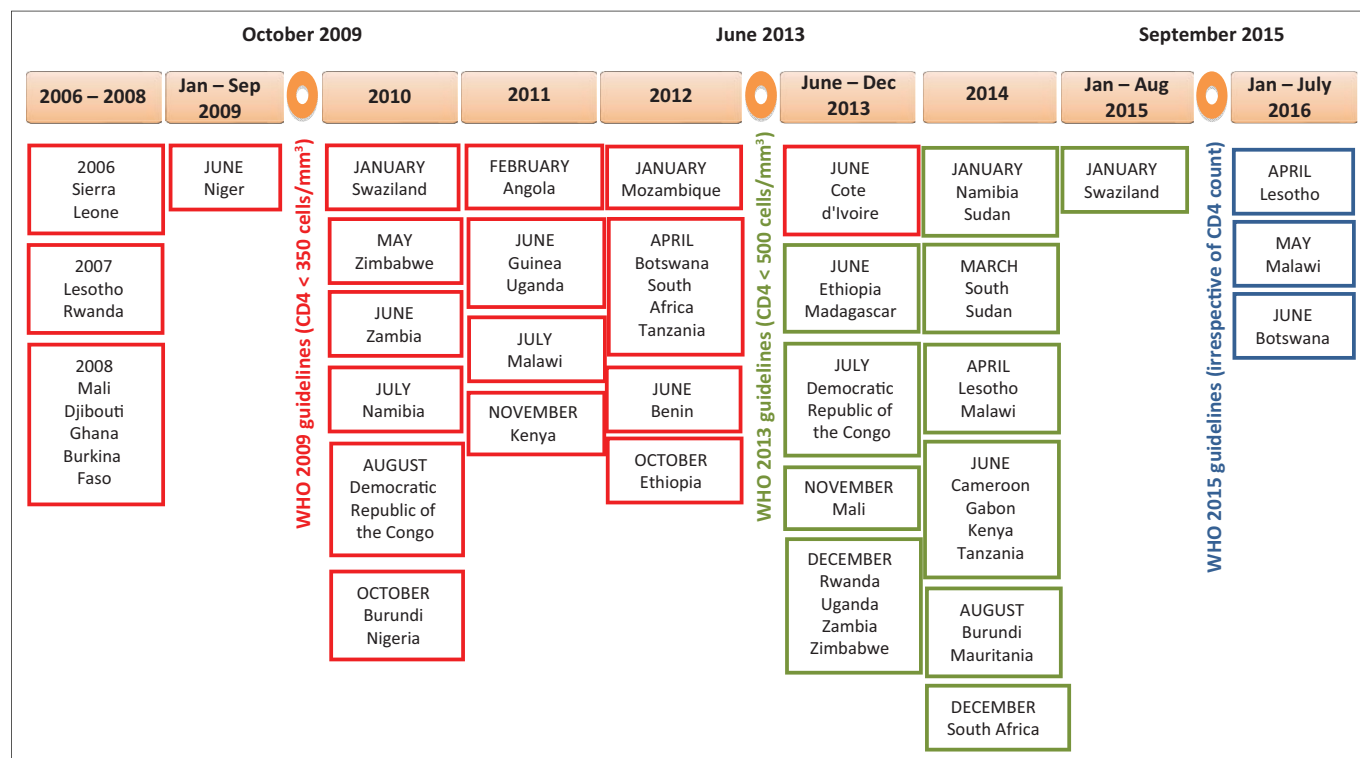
October 2009

June 2013

September 2015

2006 – 2008

Jan – Sep 2009

2010

2011

2012

June – Dec 2013

2014

Jan – Aug 2015

Jan – July 2016

2006 Sierra Leone

2007 Lesotho Rwanda

2008 Mali Djibouti Ghana Burkina Faso

JUNE Niger

WHO 2009 guidelines (CD4 < 350 cells/mm³)

JANUARY Swaziland

MAY Zimbabwe

JUNE Zambia

JULY Namibia

AUGUST Democratic Republic of the Congo

OCTOBER Burundi Nigeria

FEBRUARY Angola

JUNE Guinea Uganda

JULY Malawi

NOVEMBER Kenya

JANUARY Mozambique

APRIL Botswana South Africa Tanzania

JUNE Benin

OCTOBER Ethiopia

WHO 2013 guidelines (CD4 < 500 cells/mm³)

JUNE Cote d'Ivoire

JUNE Ethiopia Madagascar

JULY Democratic Republic of the Congo

NOVEMBER Mali

DECEMBER Rwanda Uganda Zambia Zimbabwe

JANUARY Namibia Sudan

MARCH South Sudan

APRIL Lesotho Malawi

JUNE Cameroon Gabon Kenya Tanzania

AUGUST Burundi Mauritania

DECEMBER South Africa

JANUARY Swaziland

WHO 2015 guidelines (irrespective of CD4 count)

APRIL Lesotho

MAY Malawi

JUNE Botswana